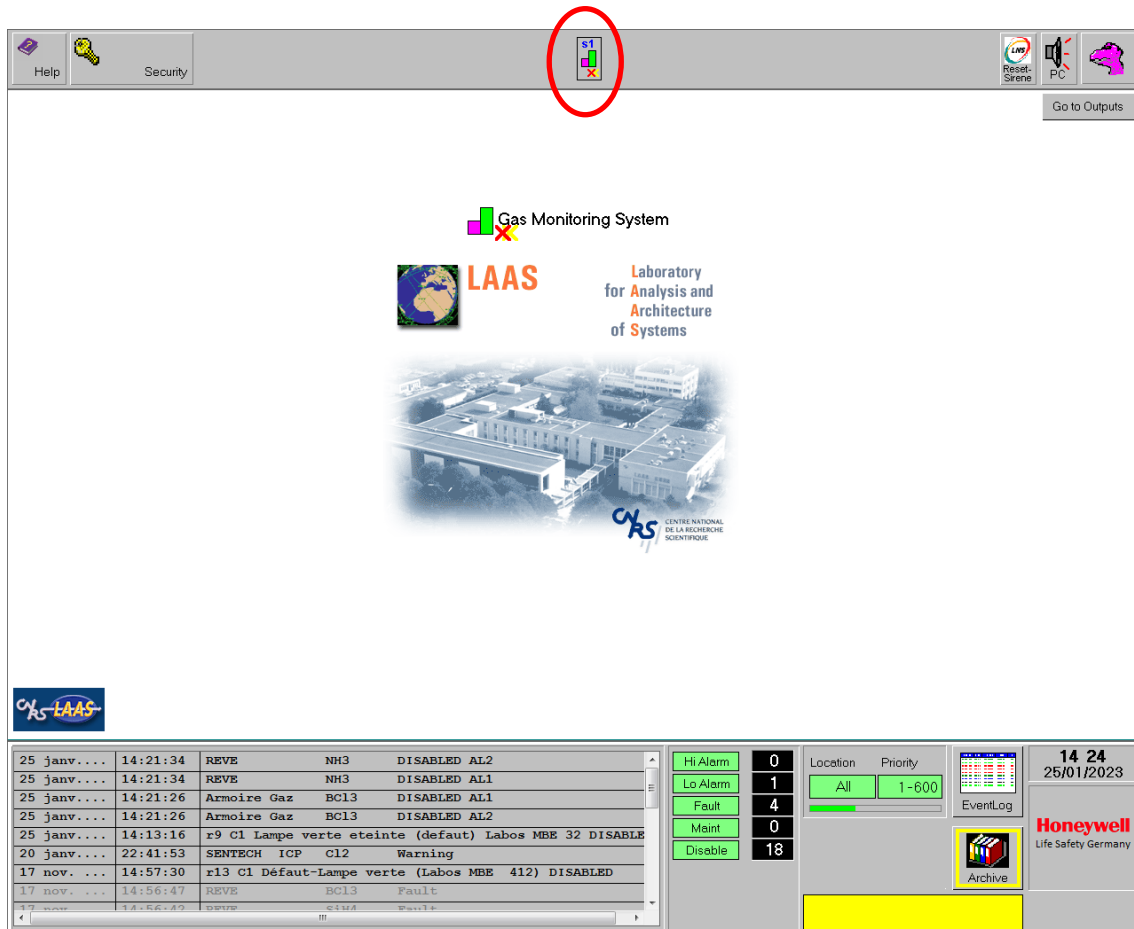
Help Security

s1

LNS Reset-Sirene PC

Go to Outputs

Gas Monitoring System

LAAS

Laboratory for Analysis and Architecture of Systems

CNRS CENTRE NATIONAL DE LA RECHERCHE SCIENTIFIQUE

CNRS-LAAS

| | | |
|---|---|---|
| 25 janv.... | 14:21:34 | REVE NH3 DISABLED AL2 |
| 25 janv.... | 14:21:34 | REVE NH3 DISABLED AL1 |
| 25 janv.... | 14:21:26 | Armoire Gaz BCl3 DISABLED AL1 |
| 25 janv.... | 14:21:26 | Armoire Gaz BCl3 DISABLED AL2 |
| 25 janv.... | 14:13:16 | r9 C1 Lampe verte eteinte (defaut) Labos MBE 32 DISABLE |
| 20 janv.... | 22:41:53 | SENTECH ICP Cl2 Warning |
| 17 nov. ... | 14:57:30 | r13 C1 Défaut-Lampe verte (Labos MBE 412) DISABLED |
| 17 nov. ... | 14:56:47 | REVE BCl3 Fault |
| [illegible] | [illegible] | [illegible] |

Hi Alarm 0
Lo Alarm 1
Fault 4
Maint 0
Disable 18

Location Priority
All 1-600

EventLog

Archive

14 24
25/01/2023

Honeywell
Life Safety Germany